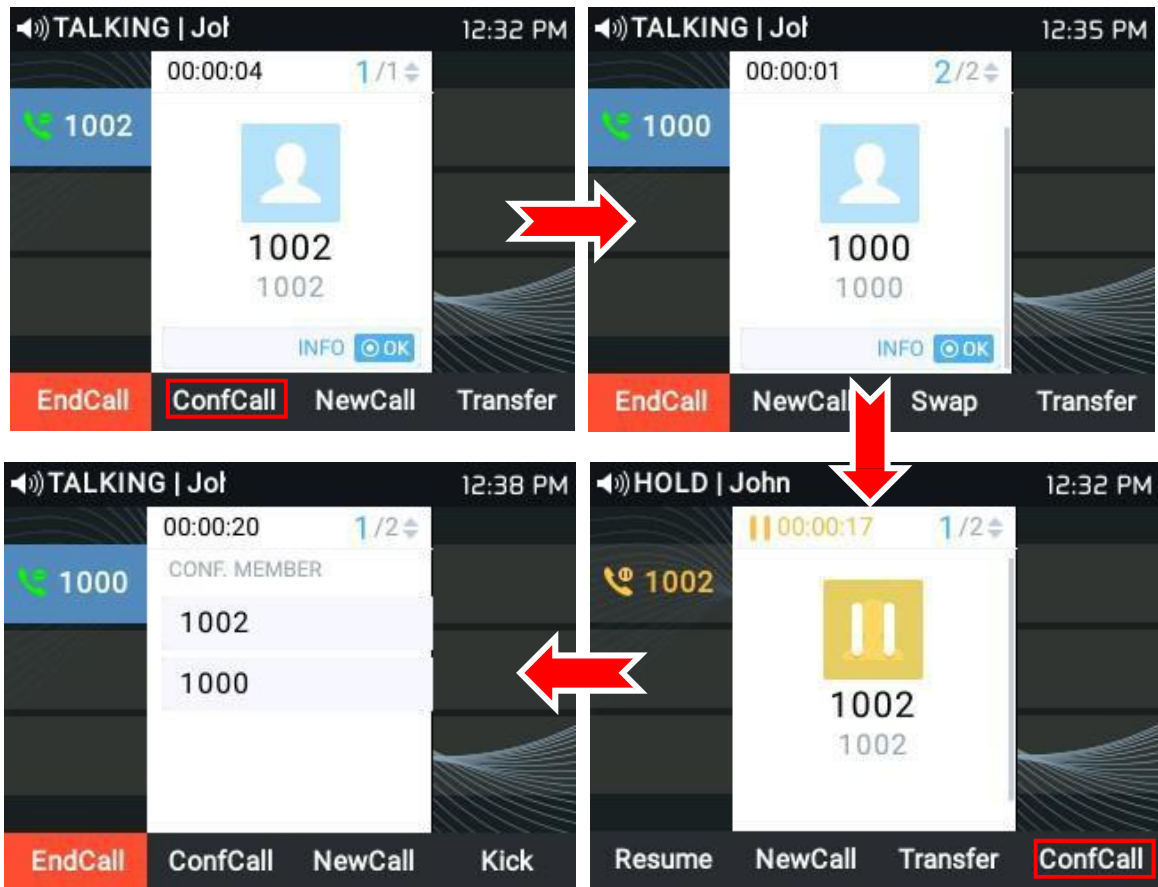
TALKING | Jol
12:32 PM
00:00:04
1/1
1002
1002
1002
INFO OK
EndCall
ConfCall
NewCall
Transfer

TALKING | Jol
12:35 PM
00:00:01
2/2
1000
1000
1000
INFO OK
EndCall
NewCall
Swap
Transfer

HOLD | John
12:32 PM
00:00:17
1/2
1002
1002
1002
Resume
NewCall
Transfer
ConfCall

TALKING | Jol
12:38 PM
00:00:20
1/2
1000
CONF. MEMBER
1002
1000
EndCall
ConfCall
NewCall
Kick